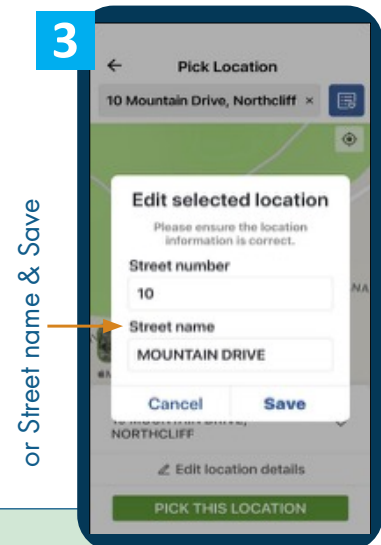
3

or Street name & Save

←
Pick Location

10 Mountain Drive, Northcliff ×

Edit selected location

Please ensure the location information is correct.

Street number

10

Street name

MOUNTAIN DRIVE

Cancel

Save

NA

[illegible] MOUNTAIN DRIVE, NORTHCLIFF

Edit location details

PICK THIS LOCATION